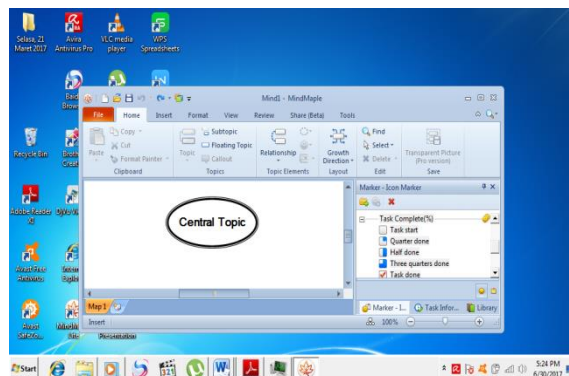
Selasa, 21 Maret 2017

Avira Antivirus Pro

VLC media player

WPS Spreadsheets

Baid Brow

Recycle Bin

Adobe Reader XI

Mind1 - MindMaple

File Home Insert Format View Review Share (Beta) Tools

Copy
Cut
Paste
Format Painter
Clipboard

Topic
Subtopic
Floating Topic
Callout
Topics

Relationship
Topic Elements

Growth Direction
Layout

Find
Select
Delete
Edit

Transparent Picture (Pro version)
Save

Central Topic

Marker - Icon Marker

Task Complete(%)
Task start
Quarter done
Half done
Three quarters done
Task done

Map 1

Marker - I...
Task Infor...
Library

Insert

100%

Start

5:24 PM
6/30/2017